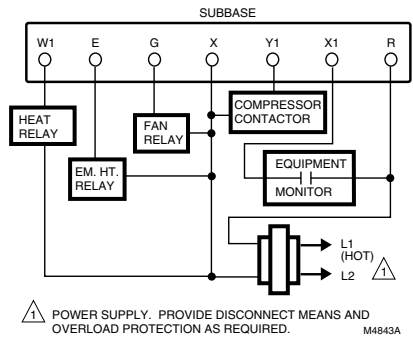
SUBBASE

W1 E G X Y1 X1 R

HEAT RELAY

FAN RELAY

COMPRESSOR CONTACTOR

EM. HT. RELAY

EQUIPMENT

MONITOR

L1 (HOT)

L2

1

1 POWER SUPPLY. PROVIDE DISCONNECT MEANS AND OVERLOAD PROTECTION AS REQUIRED.

M4843A